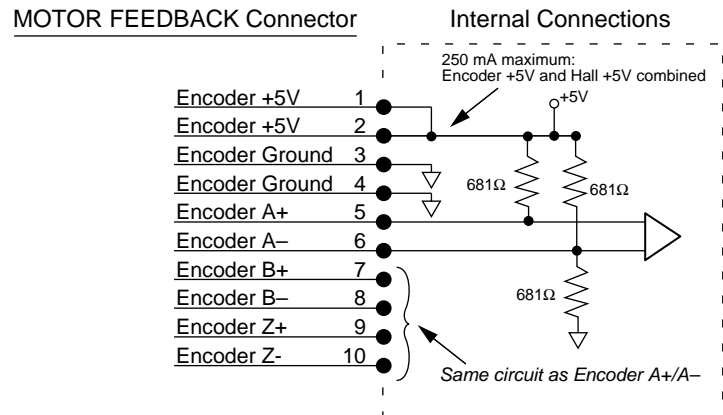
MOTOR FEEDBACK Connector

Internal Connections

250 mA maximum:
Encoder +5V and Hall +5V combined

+5V

Encoder +5V 1
Encoder +5V 2
Encoder Ground 3
Encoder Ground 4
Encoder A+ 5
Encoder A– 6
Encoder B+ 7
Encoder B– 8
Encoder Z+ 9
Encoder Z- 10

681Ω
681Ω
681Ω

Same circuit as Encoder A+/A–